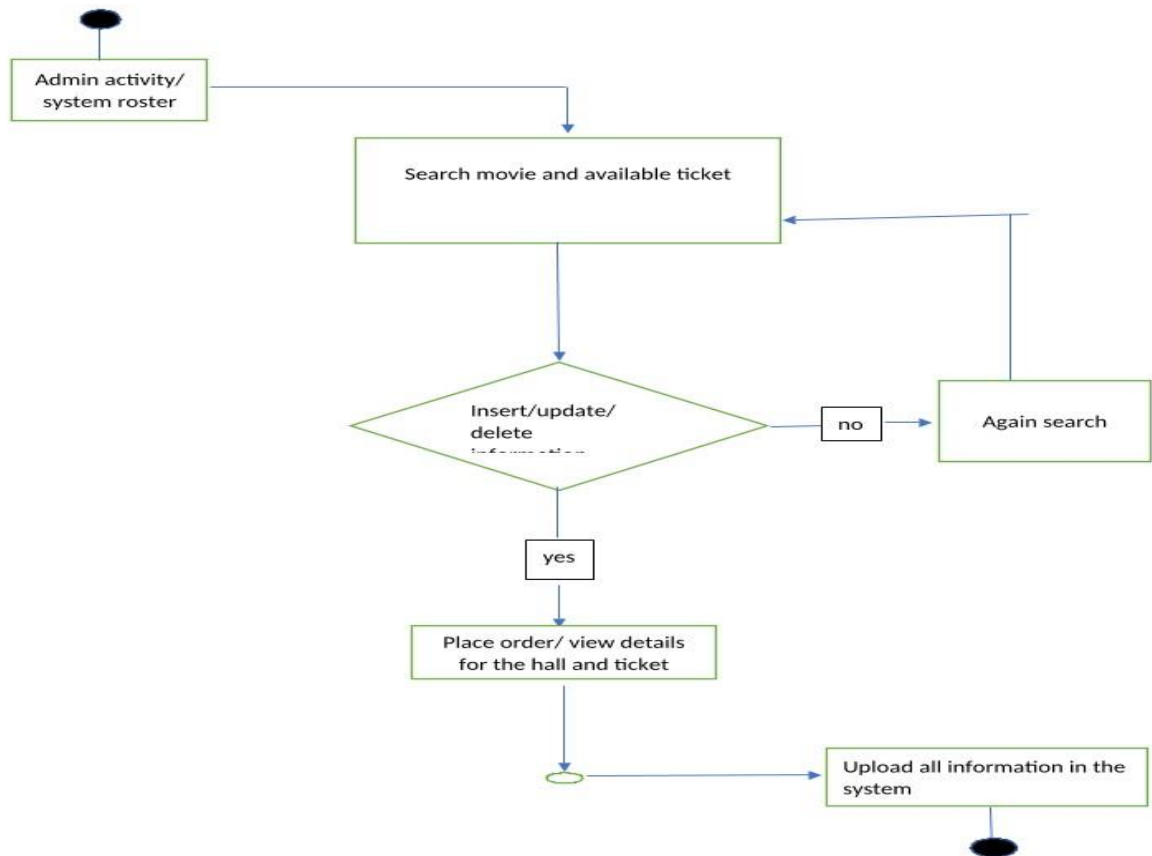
Admin activity/ system roster

Search movie and available ticket

Insert/update/ delete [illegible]

no

Again search

yes

Place order/ view details for the hall and ticket

Upload all information in the system